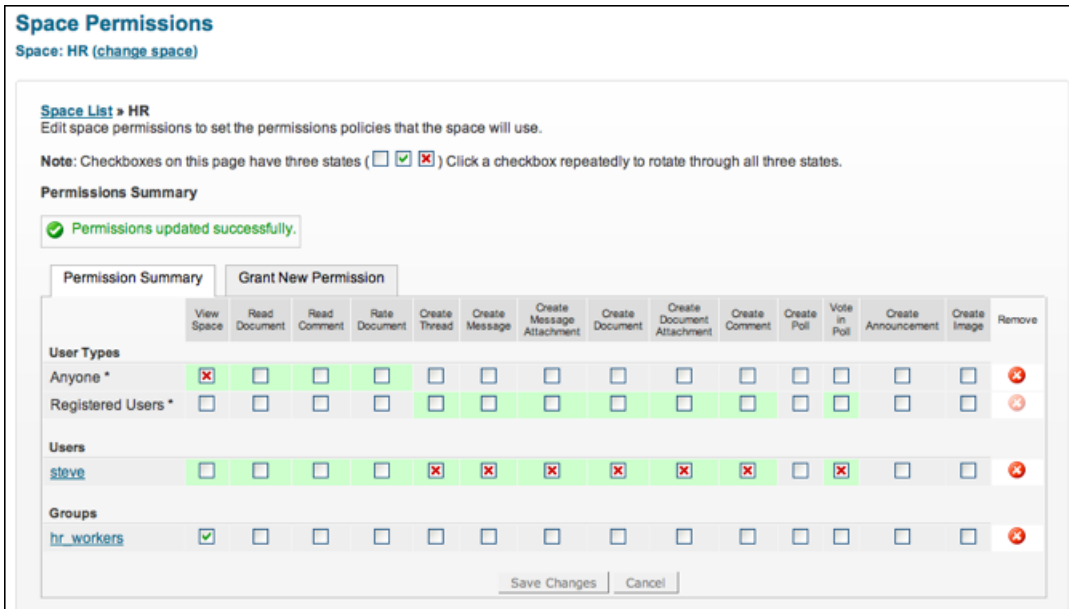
Space Permissions
Space: HR (change space)

Space List » HR
Edit space permissions to set the permissions policies that the space will use.

Note: Checkboxes on this page have three states ( ) Click a checkbox repeatedly to rotate through all three states.

Permissions Summary

Permissions updated successfully.

Permission Summary | Grant New Permission

| | View Space | Read Document | Read Comment | Rate Document | Create Thread | Create Message | Create Message Attachment | Create Document | Create Document Attachment | Create Comment | Create Poll | Vote in Poll | Create Announcement | Create Image | Remove |
|---|---|---|---|---|---|---|---|---|---|---|---|---|---|---|---|
| User Types | | | | | | | | | | | | | | | |
| Anyone * | | | | | | | | | | | | | | | |
| Registered Users * | | | | | | | | | | | | | | | |
| Users | | | | | | | | | | | | | | | |
| steve | | | | | | | | | | | | | | | |
| Groups | | | | | | | | | | | | | | | |
| hr_workers | | | | | | | | | | | | | | | |

Save Changes | Cancel